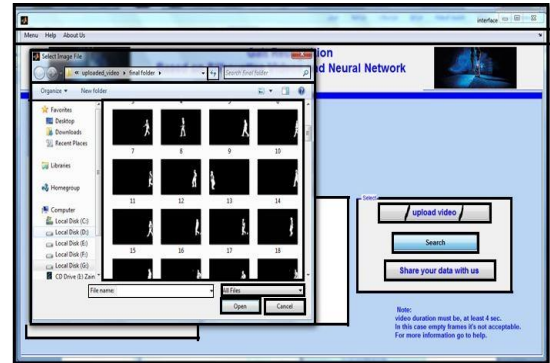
interface

Menu Help About Us

Select Image File

« uploaded_video › final folder ›

Search final folder

Organize ▾ New folder

Favorites
Desktop
Downloads
Recent Places

Libraries

Homegroup

Computer
Local Disk (C:)
Local Disk (D:)
Local Disk (E:)
Local Disk (F:)
Local Disk (G:)
CD Drive (I:) Zain

7 8 9 10
11 12 13 14
15 16 17 18

File name:

All Files

Open Cancel

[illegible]ion
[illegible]d Neural Network

Select

upload video

Search

Share your data with us

Note:
video duration must be, at least 4 sec.
In this case empty frames it's not acceptable.
For more information go to help.